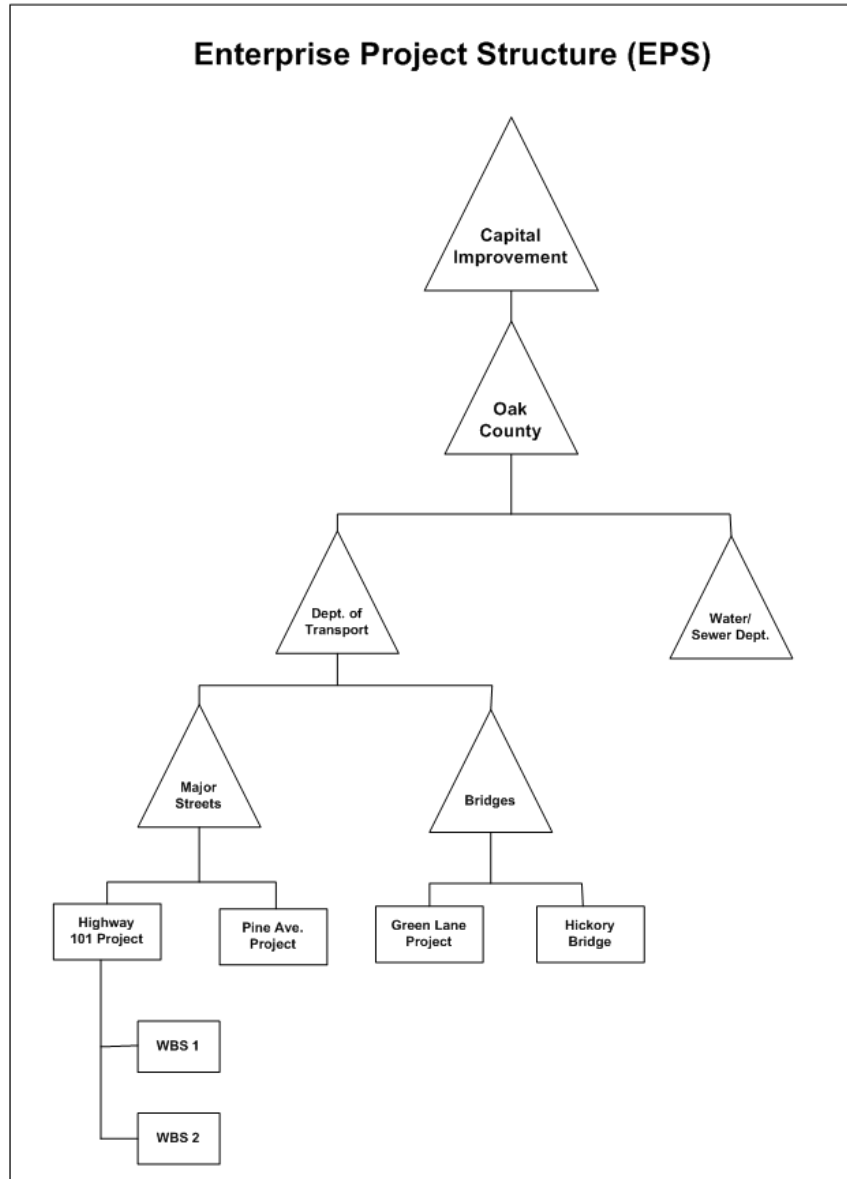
Enterprise Project Structure (EPS)

Capital Improvement

Oak County

Dept. of Transport

Water/ Sewer Dept.

Major Streets

Bridges

Highway 101 Project

Pine Ave. Project

Green Lane Project

Hickory Bridge

WBS 1

WBS 2